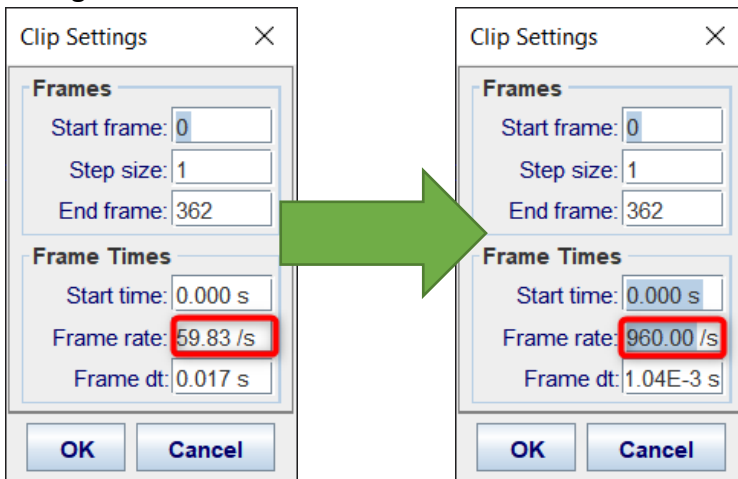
Clip Settings ×

Frames
Start frame: 0
Step size: 1
End frame: 362

Frame Times
Start time: 0.000 s
Frame rate: 59.83 /s
Frame dt: 0.017 s

OK Cancel

Clip Settings ×

Frames
Start frame: 0
Step size: 1
End frame: 362

Frame Times
Start time: 0.000 s
Frame rate: 960.00 /s
Frame dt: 1.04E-3 s

OK Cancel